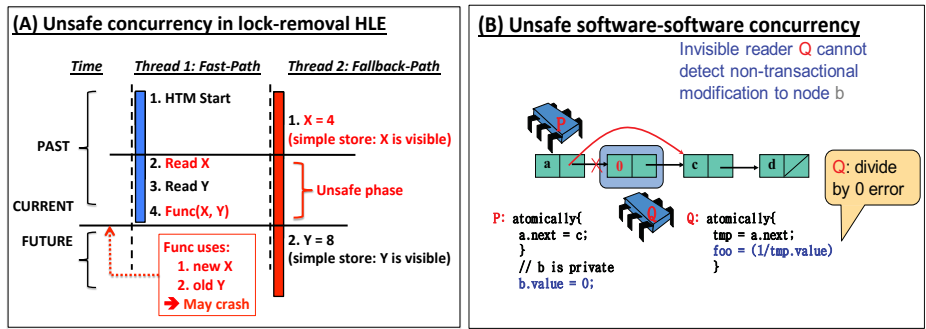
(A) Unsafe concurrency in lock-removal HLE

Time

Thread 1: Fast-Path

Thread 2: Fallback-Path

1. HTM Start

1. X = 4
(simple store: X is visible)

PAST

2. Read X

3. Read Y

Unsafe phase

CURRENT

4. Func(X, Y)

FUTURE

Func uses:
1. new X
2. old Y
➔ May crash

2. Y = 8
(simple store: Y is visible)

(B) Unsafe software-software concurrency

Invisible reader Q cannot detect non-transactional modification to node b

P

a

X

0

c

d

Q

Q: divide by 0 error

P: atomically{
a.next = c;
}
// b is private
b.value = 0;

Q: atomically{
tmp = a.next;
foo = (1/tmp.value)
}